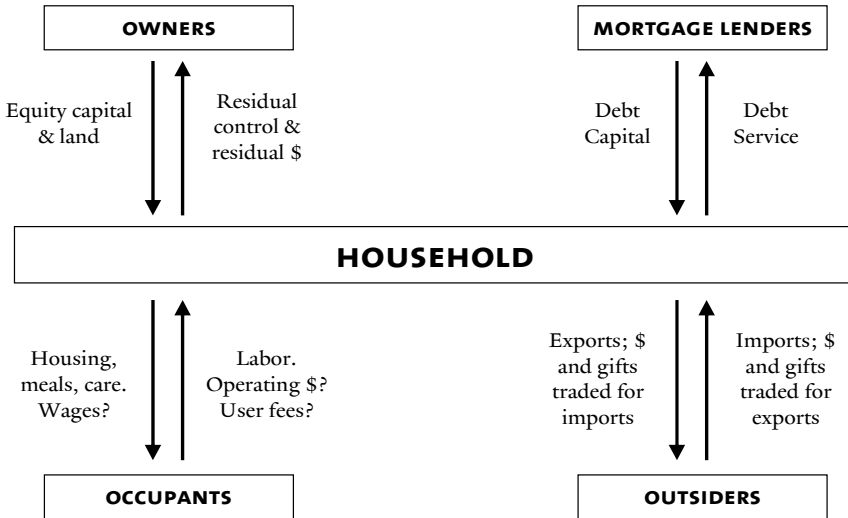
OWNERS

Equity capital & land

Residual control & residual $

MORTGAGE LENDERS

Debt Capital

Debt Service

HOUSEHOLD

Housing, meals, care. Wages?

Labor. Operating $? User fees?

Exports; $ and gifts traded for imports

Imports; $ and gifts traded for exports

OCCUPANTS

OUTSIDERS